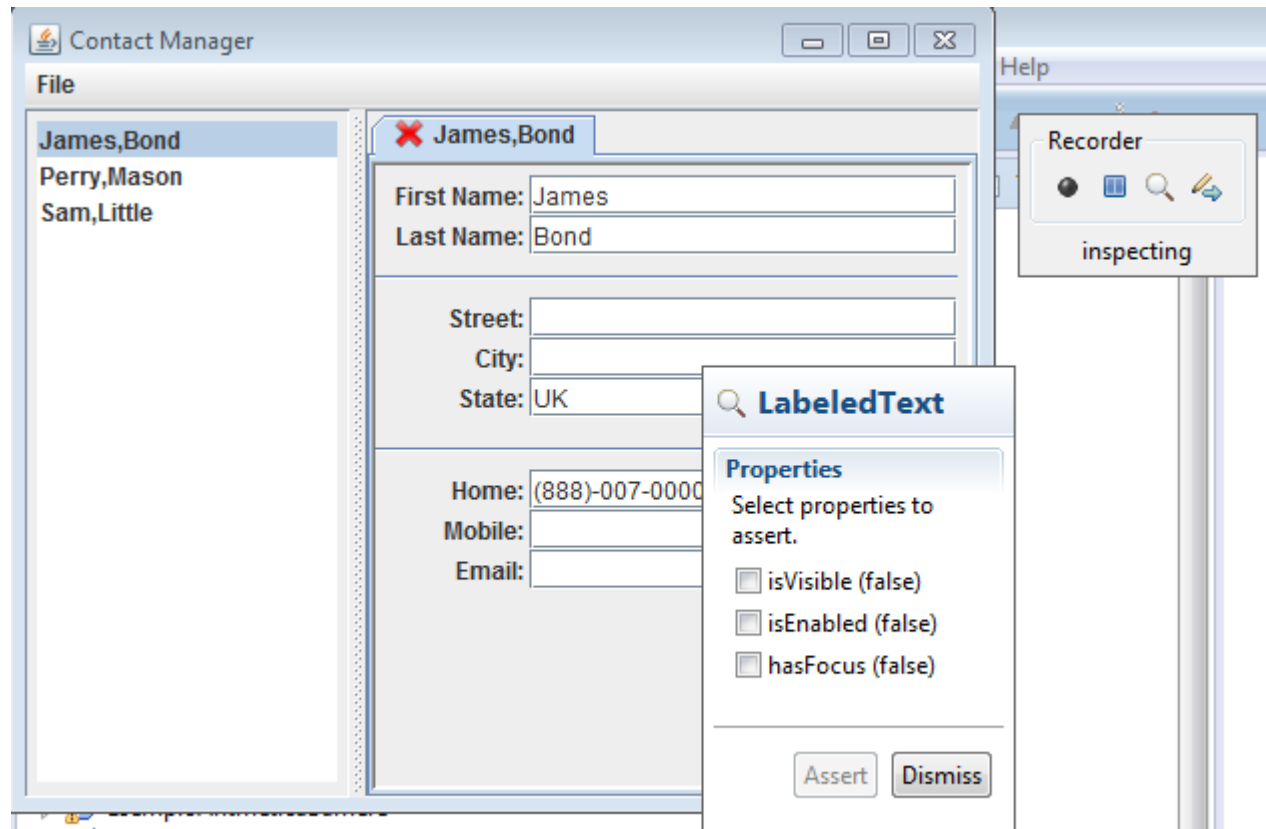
Contact Manager

File

Help

James,Bond
Perry,Mason
Sam,Little

James,Bond

First Name: James
Last Name: Bond

Street:
City:
State: UK

Home: (888)-007-0000
Mobile:
Email:

Recorder

inspecting

LabeledText

Properties

Select properties to assert.

isVisible (false)
isEnabled (false)
hasFocus (false)

Assert
Dismiss